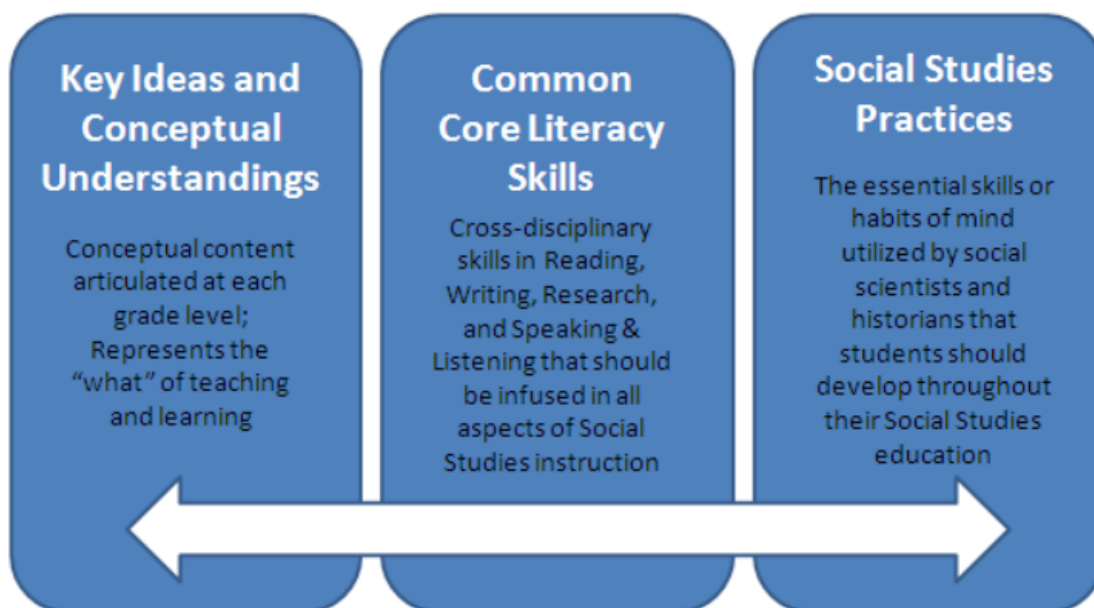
Key Ideas and Conceptual Understandings

Conceptual content articulated at each grade level; Represents the "what" of teaching and learning

Common Core Literacy Skills

Cross-disciplinary skills in Reading, Writing, Research, and Speaking & Listening that should be infused in all aspects of Social Studies instruction

Social Studies Practices

The essential skills or habits of mind utilized by social scientists and historians that students should develop throughout their Social Studies education